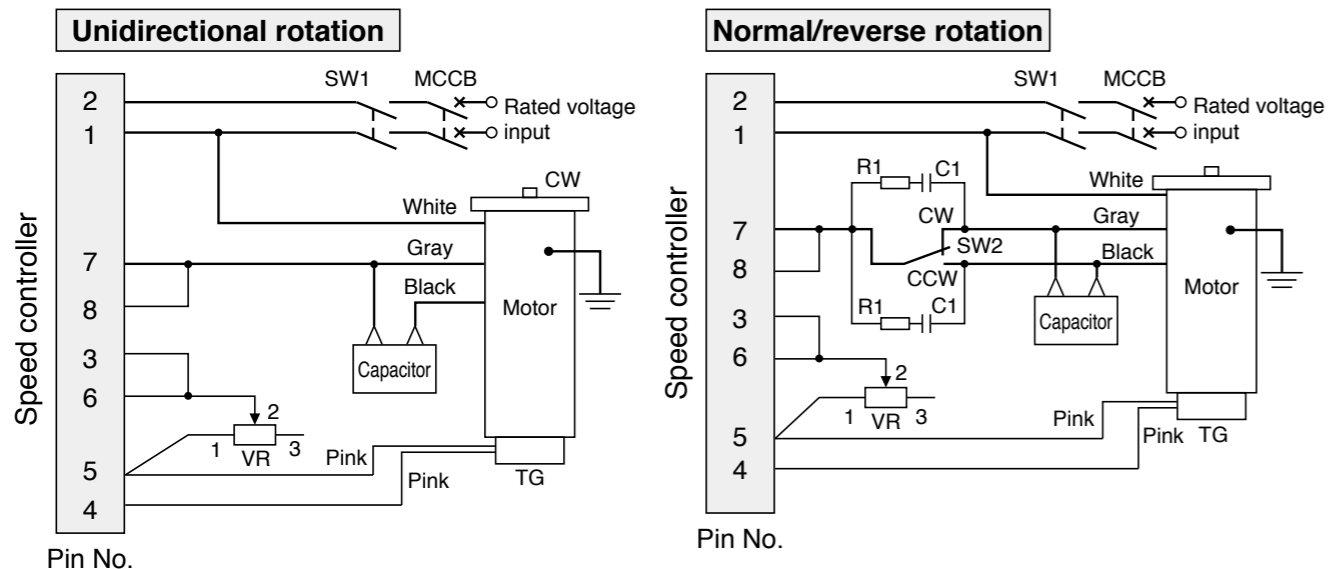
Unidirectional rotation

Speed controller

2
1
7
8
3
6
5
4

Pin No.

SW1 MCCB
Rated voltage input

CW
White
Gray
Black
Motor
Capacitor
2
1 VR 3
Pink
Pink
TG

Normal/reverse rotation

Speed controller

2
1
7
8
3
6
5
4

Pin No.

SW1 MCCB
Rated voltage input

R1 C1
CW
SW2
CCW
R1 C1
White
Gray
Black
Motor
Capacitor
2
1 VR 3
Pink
Pink TG